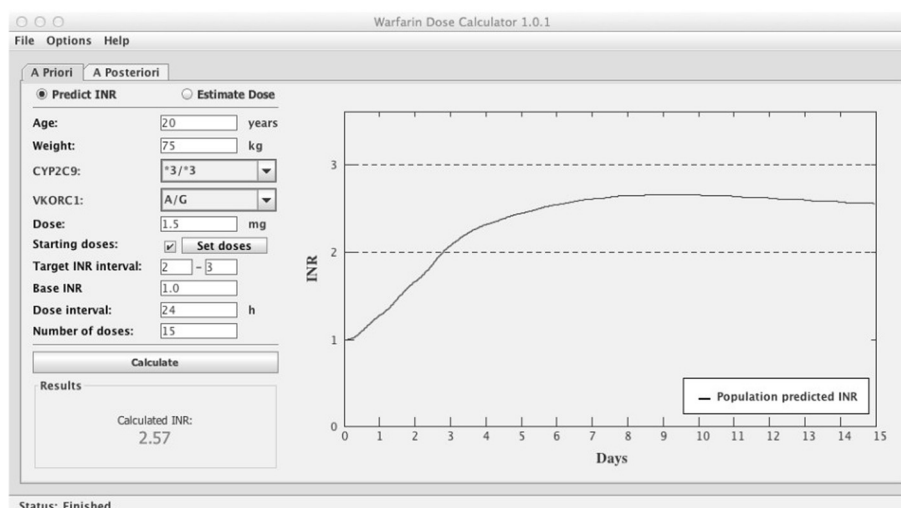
Warfarin Dose Calculator 1.0.1

File Options Help

A Priori | A Posteriori

Predict INR
Estimate Dose

| | | |
|---|---|---|
| Age: | 20 | years |
| Weight: | 75 | kg |
| CYP2C9: | *3/*3 | |
| VKORC1: | A/G | |
| Dose: | 1.5 | mg |
| Starting doses: | Set doses | |
| Target INR interval: | 2 - 3 | |
| Base INR | 1.0 | |
| Dose interval: | 24 | h |
| Number of doses: | 15 | |

Calculate

Results

Calculated INR:
2.57

INR

0
1
2
3

0 1 2 3 4 5 6 7 8 9 10 11 12 13 14 15

Days

Population predicted INR

Status: Finished